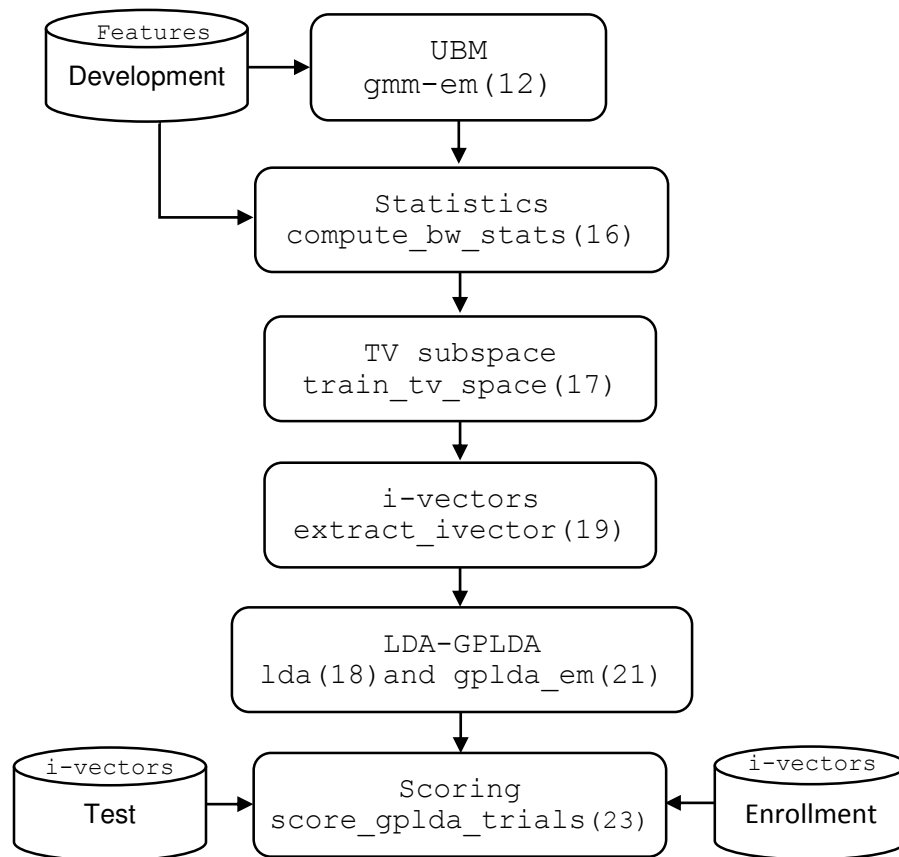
Features
Development

UBM
gmm-em(12)

Statistics
compute_bw_stats(16)

TV subspace
train_tv_space(17)

i-vectors
extract_ivector(19)

LDA-GPLDA
lda(18)and gplda_em(21)

i-vectors
Test

Scoring
score_gplda_trials(23)

i-vectors
Enrollment